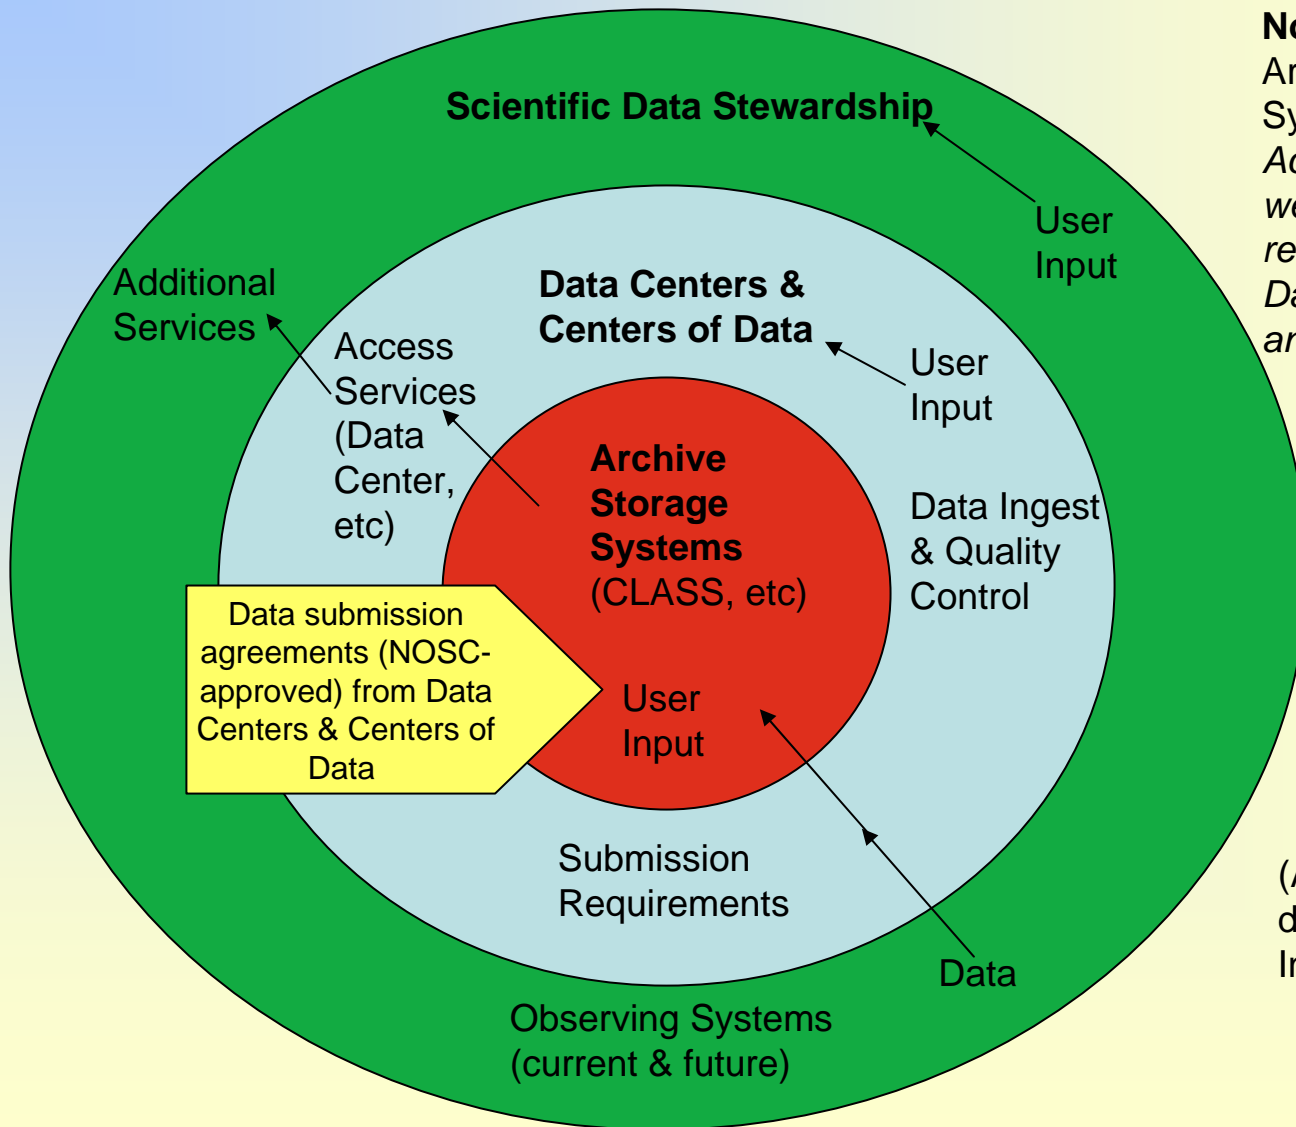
Scientific Data Stewardship

User Input

Additional Services

Data Centers & Centers of Data

Access Services (Data Center, etc)

User Input

Archive Storage Systems (CLASS, etc)

Data Ingest & Quality Control

Data submission agreements (NOSC-approved) from Data Centers & Centers of Data

User Input

Submission Requirements

Data

Observing Systems (current & future)

No
Ar
Sy
Ac
we
re
Da
ar

(
d
Ir